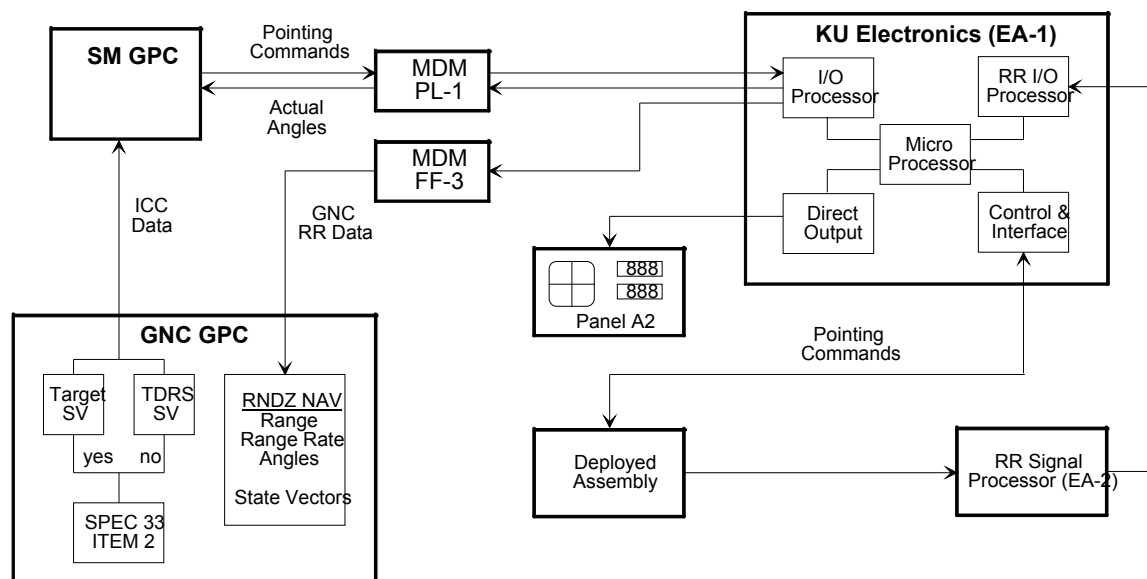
SM GPC

Pointing Commands

MDM PL-1

Actual Angles

MDM FF-3

ICC Data

GNC RR Data

KU Electronics (EA-1)

I/O Processor

RR I/O Processor

Micro Processor

Direct Output

Control & Interface

888
888

Panel A2

Pointing Commands

GNC GPC

Target SV

TDRS SV

yes

no

SPEC 33 ITEM 2

RNDZ NAV
Range
Range Rate
Angles

State Vectors

Deployed Assembly

RR Signal Processor (EA-2)